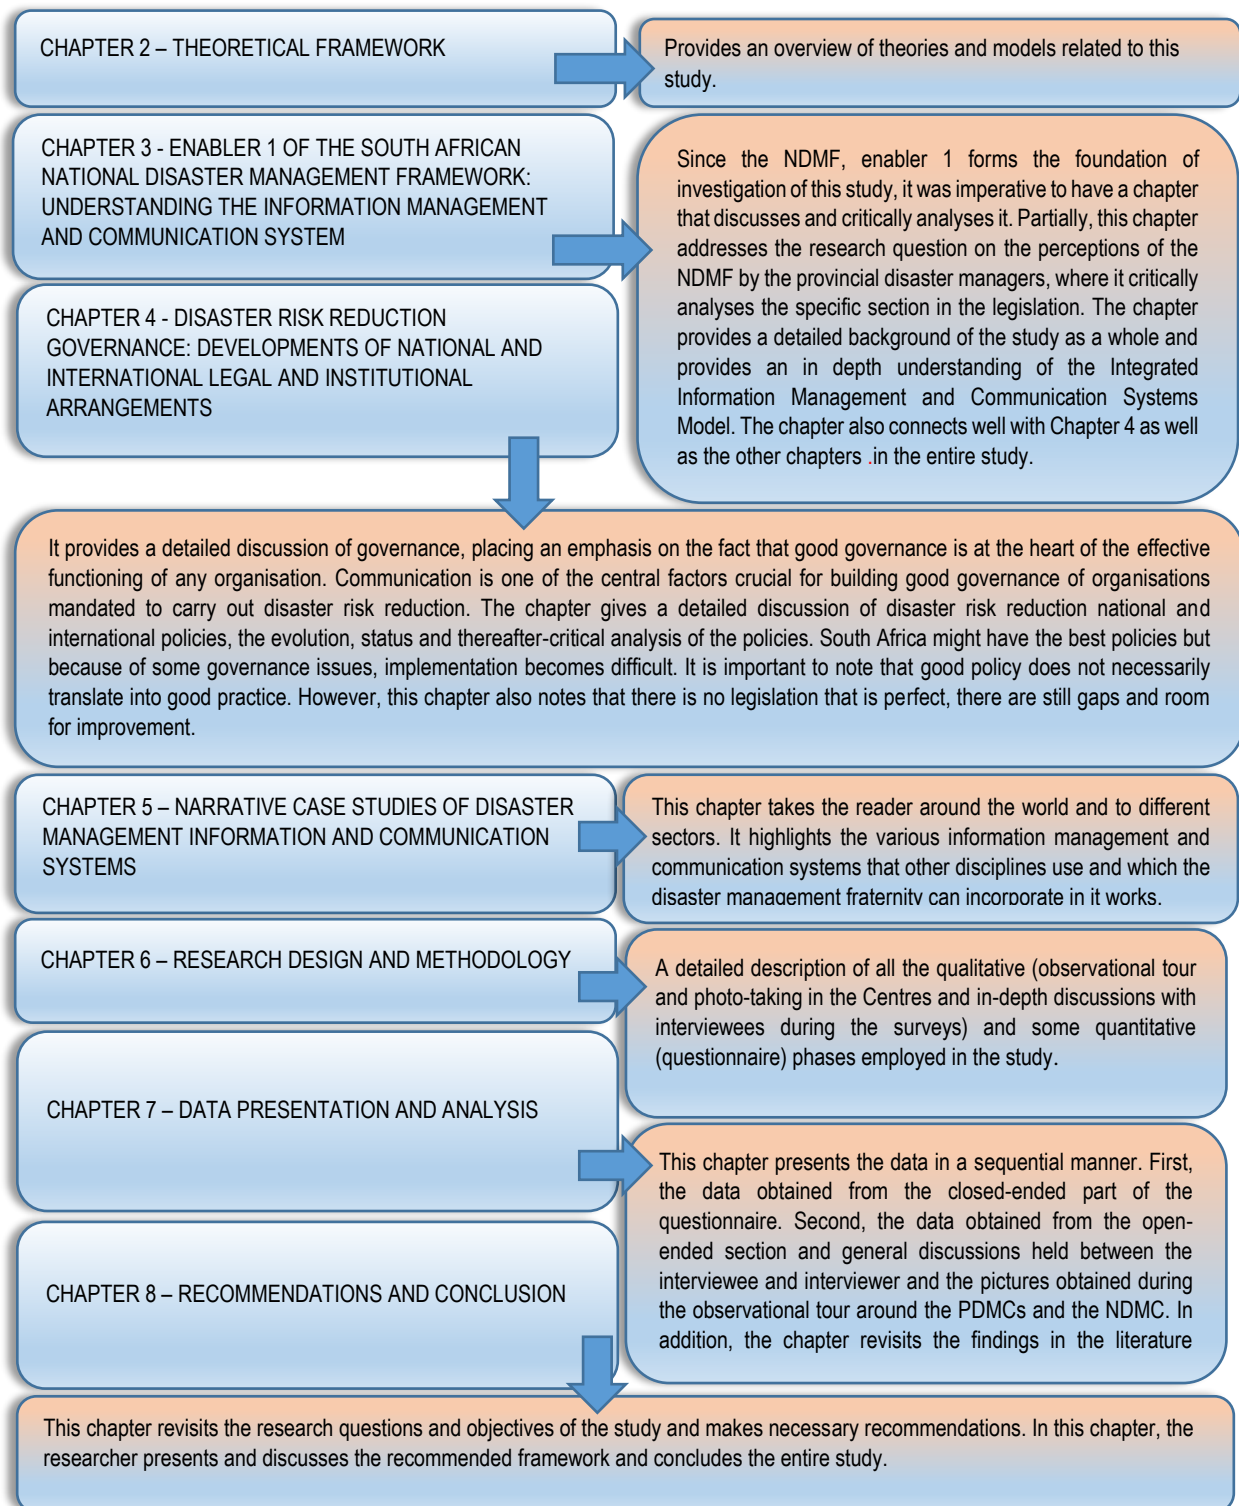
CHAPTER 2 – THEORETICAL FRAMEWORK

Provides an overview of theories and models related to this study.

CHAPTER 3 - ENABLER 1 OF THE SOUTH AFRICAN NATIONAL DISASTER MANAGEMENT FRAMEWORK: UNDERSTANDING THE INFORMATION MANAGEMENT AND COMMUNICATION SYSTEM

Since the NDMF, enabler 1 forms the foundation of investigation of this study, it was imperative to have a chapter that discusses and critically analyses it. Partially, this chapter addresses the research question on the perceptions of the NDMF by the provincial disaster managers, where it critically analyses the specific section in the legislation. The chapter provides a detailed background of the study as a whole and provides an in depth understanding of the Integrated Information Management and Communication Systems Model. The chapter also connects well with Chapter 4 as well as the other chapters .in the entire study.

CHAPTER 4 - DISASTER RISK REDUCTION GOVERNANCE: DEVELOPMENTS OF NATIONAL AND INTERNATIONAL LEGAL AND INSTITUTIONAL ARRANGEMENTS

It provides a detailed discussion of governance, placing an emphasis on the fact that good governance is at the heart of the effective functioning of any organisation. Communication is one of the central factors crucial for building good governance of organisations mandated to carry out disaster risk reduction. The chapter gives a detailed discussion of disaster risk reduction national and international policies, the evolution, status and thereafter-critical analysis of the policies. South Africa might have the best policies but because of some governance issues, implementation becomes difficult. It is important to note that good policy does not necessarily translate into good practice. However, this chapter also notes that there is no legislation that is perfect, there are still gaps and room for improvement.

CHAPTER 5 – NARRATIVE CASE STUDIES OF DISASTER MANAGEMENT INFORMATION AND COMMUNICATION SYSTEMS

This chapter takes the reader around the world and to different sectors. It highlights the various information management and communication systems that other disciplines use and which the disaster management fraternity can incorporate in it works.

CHAPTER 6 – RESEARCH DESIGN AND METHODOLOGY

A detailed description of all the qualitative (observational tour and photo-taking in the Centres and in-depth discussions with interviewees during the surveys) and some quantitative (questionnaire) phases employed in the study.

CHAPTER 7 – DATA PRESENTATION AND ANALYSIS

This chapter presents the data in a sequential manner. First, the data obtained from the closed-ended part of the questionnaire. Second, the data obtained from the open-ended section and general discussions held between the interviewee and interviewer and the pictures obtained during the observational tour around the PDMCs and the NDMC. In addition, the chapter revisits the findings in the literature

CHAPTER 8 – RECOMMENDATIONS AND CONCLUSION

This chapter revisits the research questions and objectives of the study and makes necessary recommendations. In this chapter, the researcher presents and discusses the recommended framework and concludes the entire study.